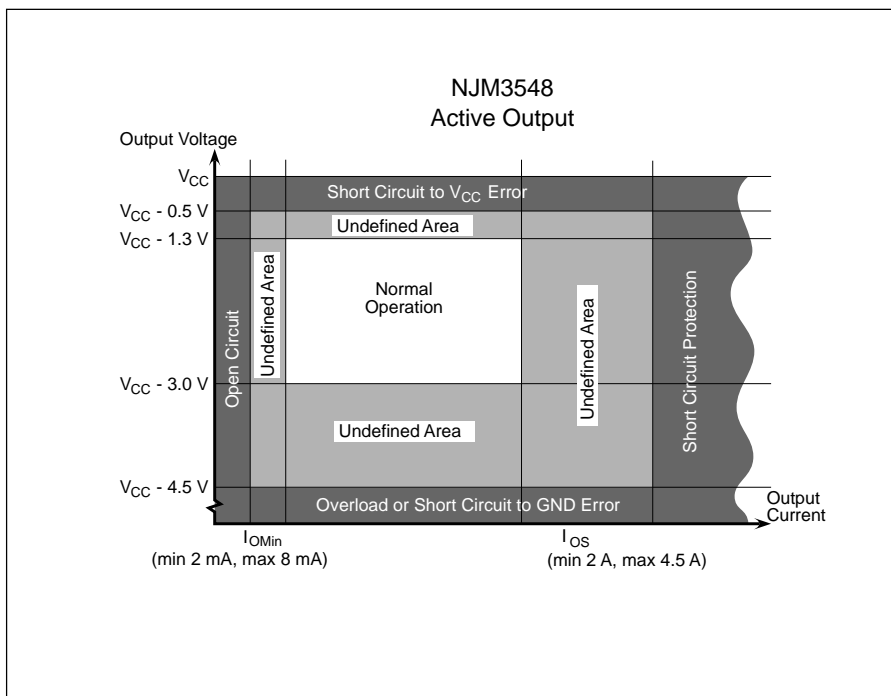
NJM3548
Active Output

Output Voltage

$V_{CC}$

$V_{CC}$ - 0.5 V

$V_{CC}$ - 1.3 V

$V_{CC}$ - 3.0 V

$V_{CC}$ - 4.5 V

Short Circuit to $V_{CC}$ Error

Undefined Area

Open Circuit

Undefined Area

Normal Operation

Undefined Area

Short Circuit Protection

Undefined Area

Overload or Short Circuit to GND Error

Output Current

$I_{OMin}$
(min 2 mA, max 8 mA)

$I_{OS}$
(min 2 A, max 4.5 A)